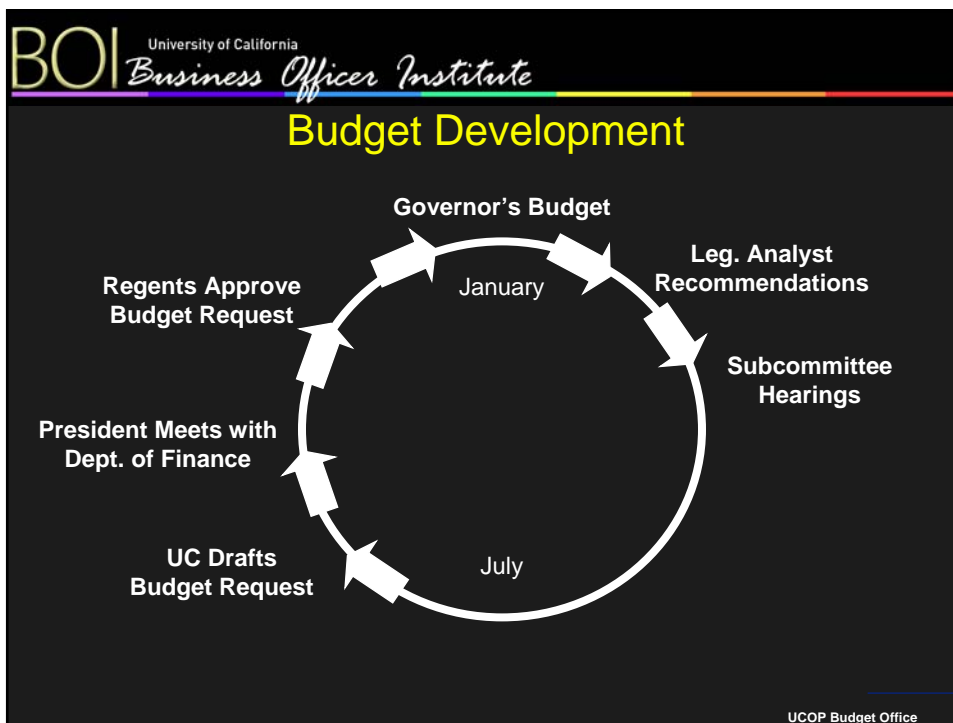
BOI University of California Business Officer Institute

Budget Development

Governor's Budget

January

Leg. Analyst Recommendations

Subcommittee Hearings

July

UC Drafts Budget Request

President Meets with Dept. of Finance

Regents Approve Budget Request

UCOP Budget Office